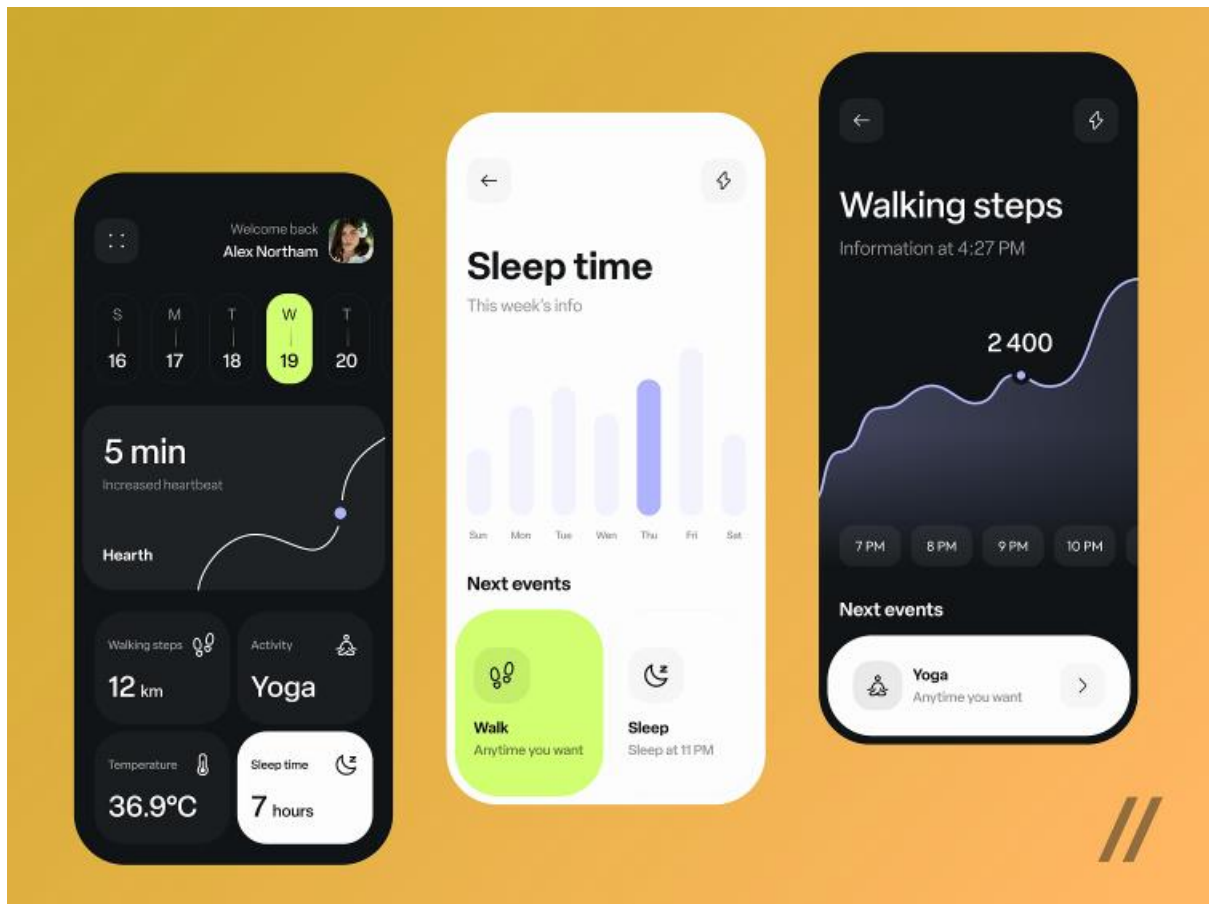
Welcome back
Alex Northam

| S | M | T | W | T |
|---|---|---|---|---|
| 16 | 17 | 18 | 19 | 20 |

5 min
Increased heartbeat

Hearth

Walking steps
12 km

Activity
Yoga

Temperature
36.9°C

Sleep time
7 hours

←

Sleep time
This week's info

Sun Mon Tue Wen Thu Fri Sat

Next events

Walk
Anytime you want

Sleep
Sleep at 11 PM

←

Walking steps
Information at 4:27 PM

2 400

7 PM 8 PM 9 PM 10 PM

Next events

Yoga
Anytime you want

>